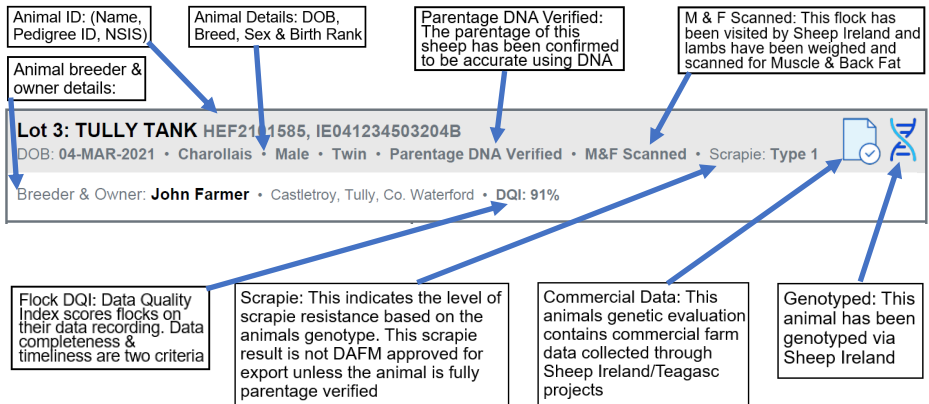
Animal ID: (Name, Pedigree ID, NSIS)

Animal Details: DOB, Breed, Sex & Birth Rank

Parentage DNA Verified: The parentage of this sheep has been confirmed to be accurate using DNA

M & F Scanned: This flock has been visited by Sheep Ireland and lambs have been weighed and scanned for Muscle & Back Fat

Animal breeder & owner details:

Lot 3: TULLY TANK HEF21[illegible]1585, IE041234503204B

DOB: 04-MAR-2021 • Charollais • Male • Twin • Parentage DNA Verified • M&F Scanned • Scrapie: Type 1

Breeder & Owner: John Farmer • Castletroy, Tully, Co. Waterford • DQI: 91%

Flock DQI: Data Quality Index scores flocks on their data recording. Data completeness & timeliness are two criteria

Scrapie: This indicates the level of scrapie resistance based on the animals genotype. This scrapie result is not DAFM approved for export unless the animal is fully parentage verified

Commercial Data: This animals genetic evaluation contains commercial farm data collected through Sheep Ireland/Teagasc projects

Genotyped: This animal has been genotyped via Sheep Ireland